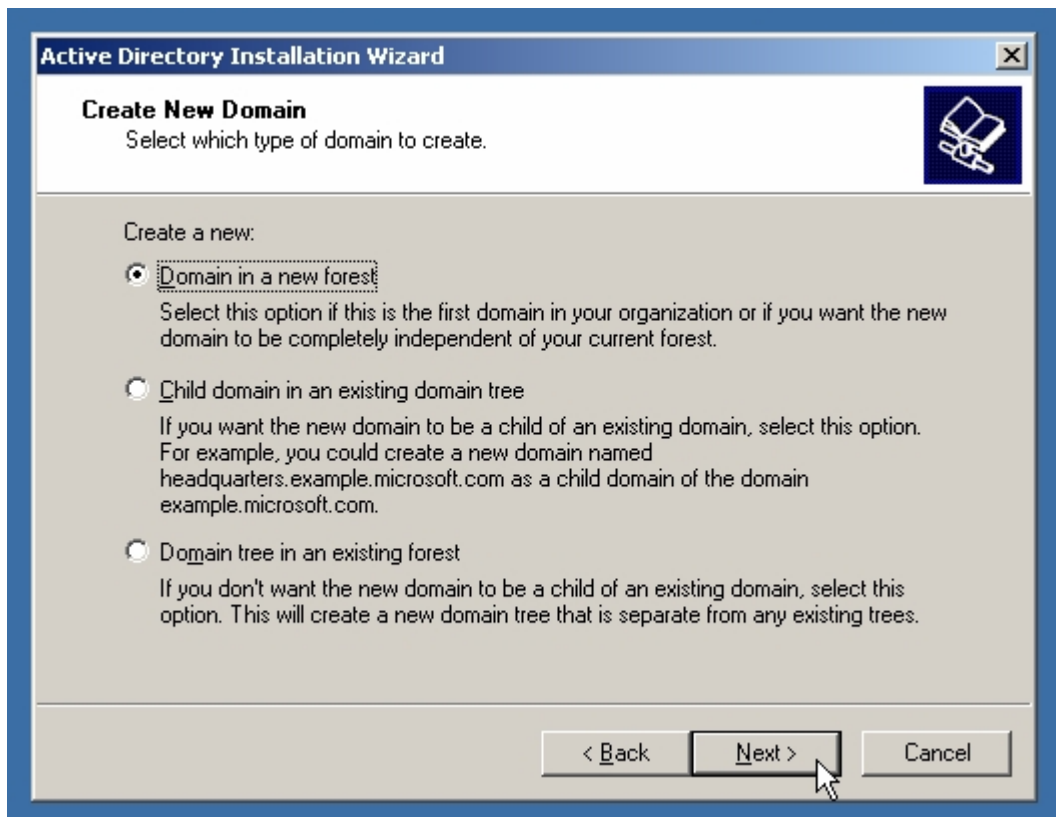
Active Directory Installation Wizard

Create New Domain
Select which type of domain to create.

Create a new:

Domain in a new forest
Select this option if this is the first domain in your organization or if you want the new domain to be completely independent of your current forest.

Child domain in an existing domain tree
If you want the new domain to be a child of an existing domain, select this option. For example, you could create a new domain named headquarters.example.microsoft.com as a child domain of the domain example.microsoft.com.

Domain tree in an existing forest
If you don't want the new domain to be a child of an existing domain, select this option. This will create a new domain tree that is separate from any existing trees.

< Back
Next >
Cancel